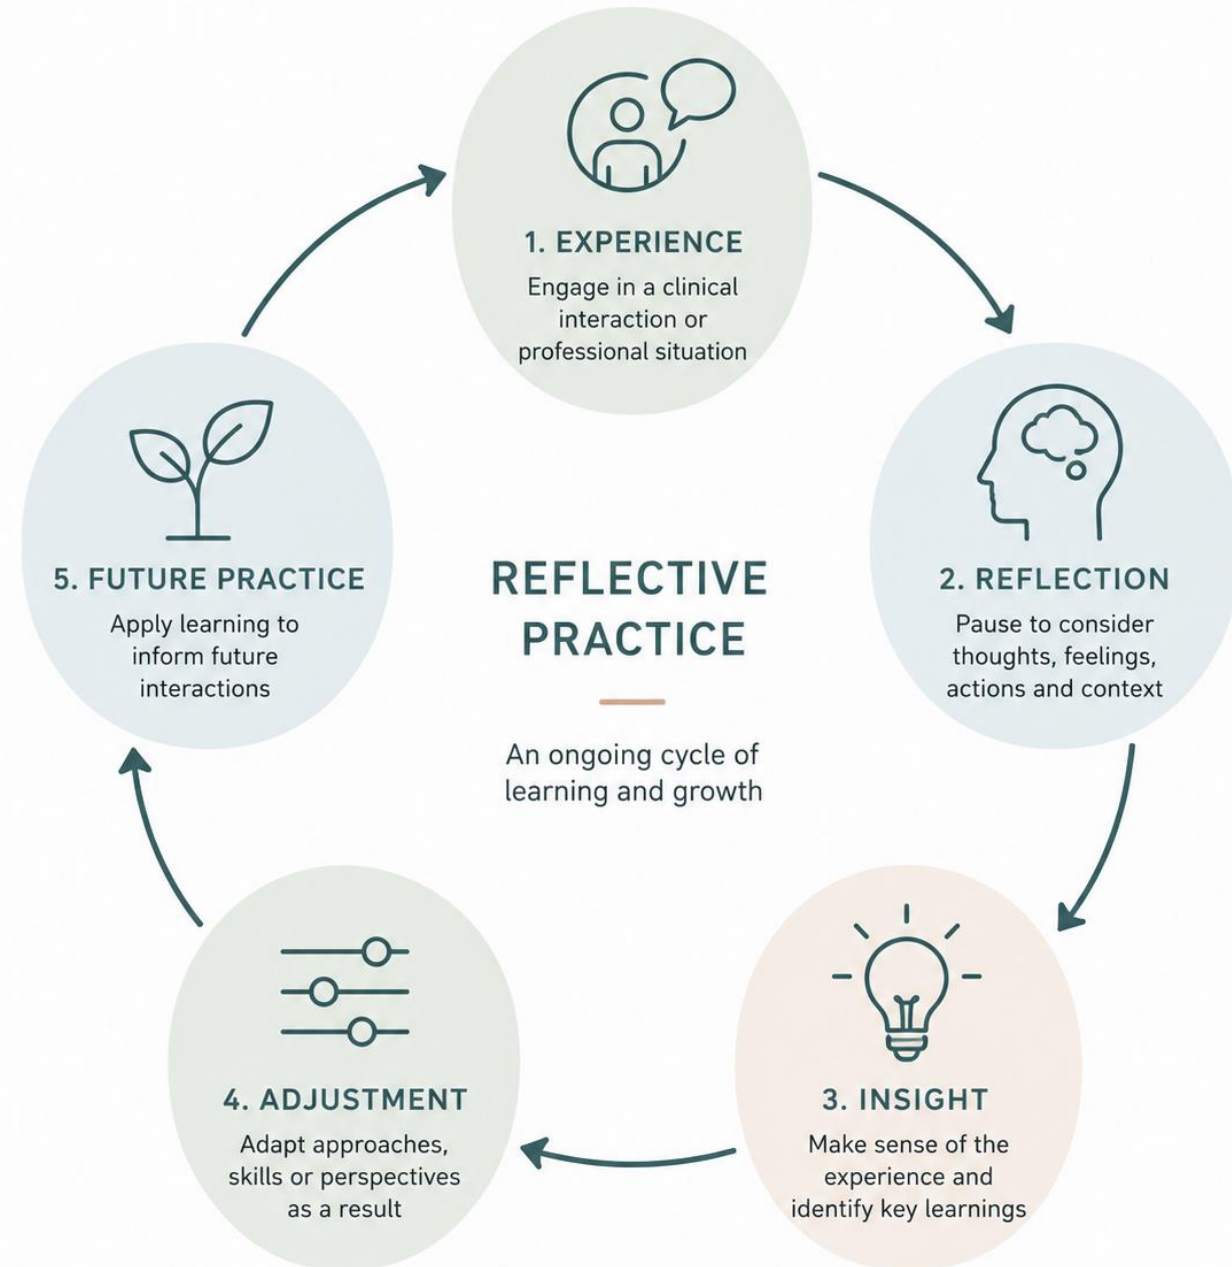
1. EXPERIENCE
Engage in a clinical interaction or professional situation

2. REFLECTION
Pause to consider thoughts, feelings, actions and context

3. INSIGHT
Make sense of the experience and identify key learnings

4. ADJUSTMENT
Adapt approaches, skills or perspectives as a result

5. FUTURE PRACTICE
Apply learning to inform future interactions

REFLECTIVE PRACTICE

An ongoing cycle of learning and growth